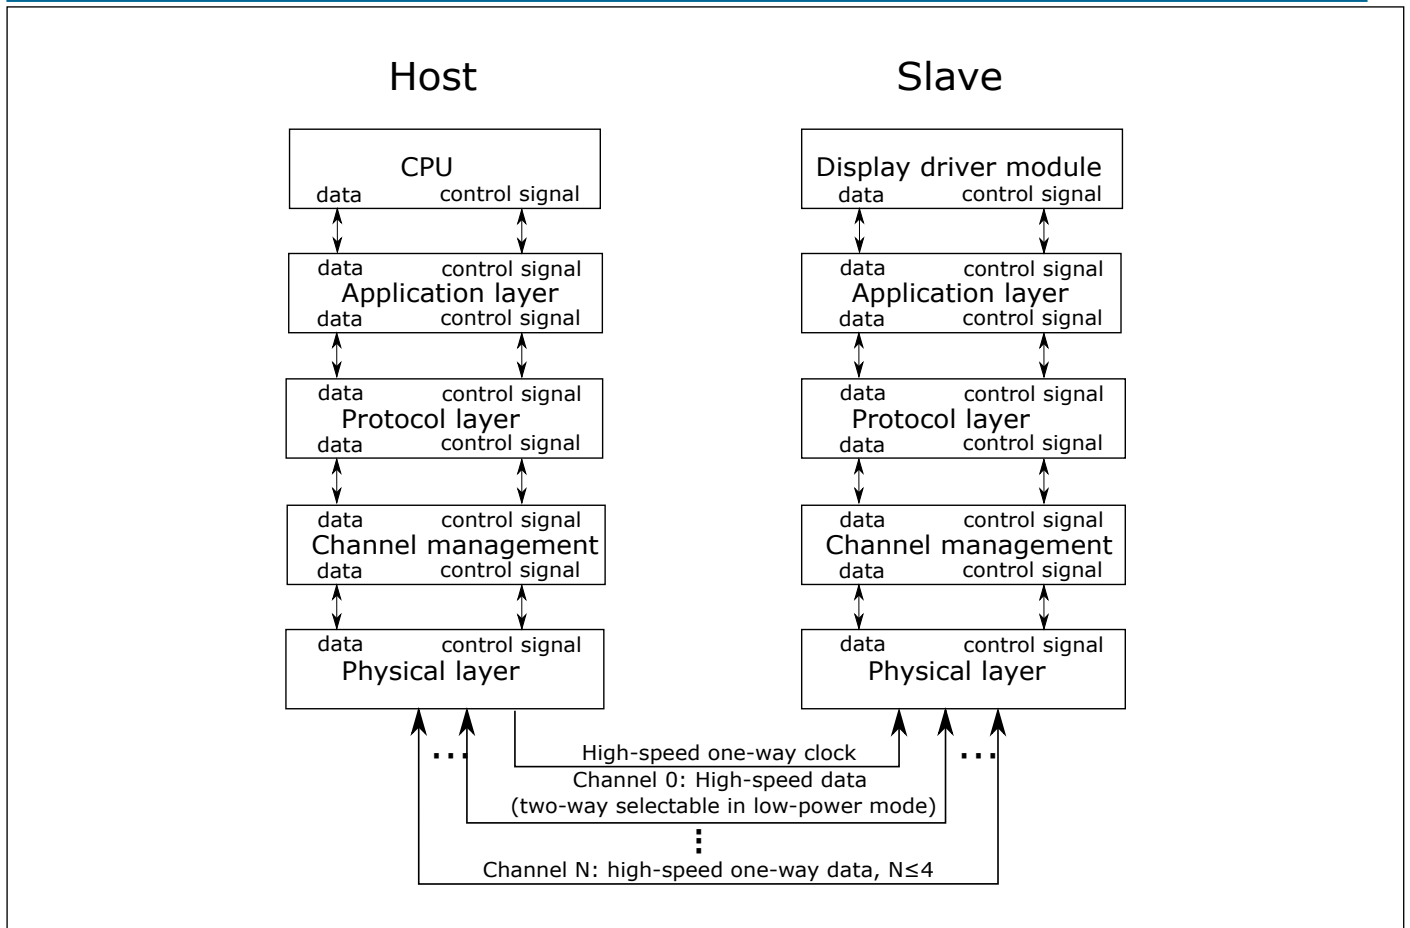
Host

CPU
data control signal

data control signal
Application layer
data control signal

data control signal
Protocol layer
data control signal

data control signal
Channel management
data control signal

data control signal
Physical layer

Slave

Display driver module
data control signal

data control signal
Application layer
data control signal

data control signal
Protocol layer
data control signal

data control signal
Channel management
data control signal

data control signal
Physical layer

...

...

High-speed one-way clock

Channel 0: High-speed data
(two-way selectable in low-power mode)

⋮

Channel N: high-speed one-way data, N≤4